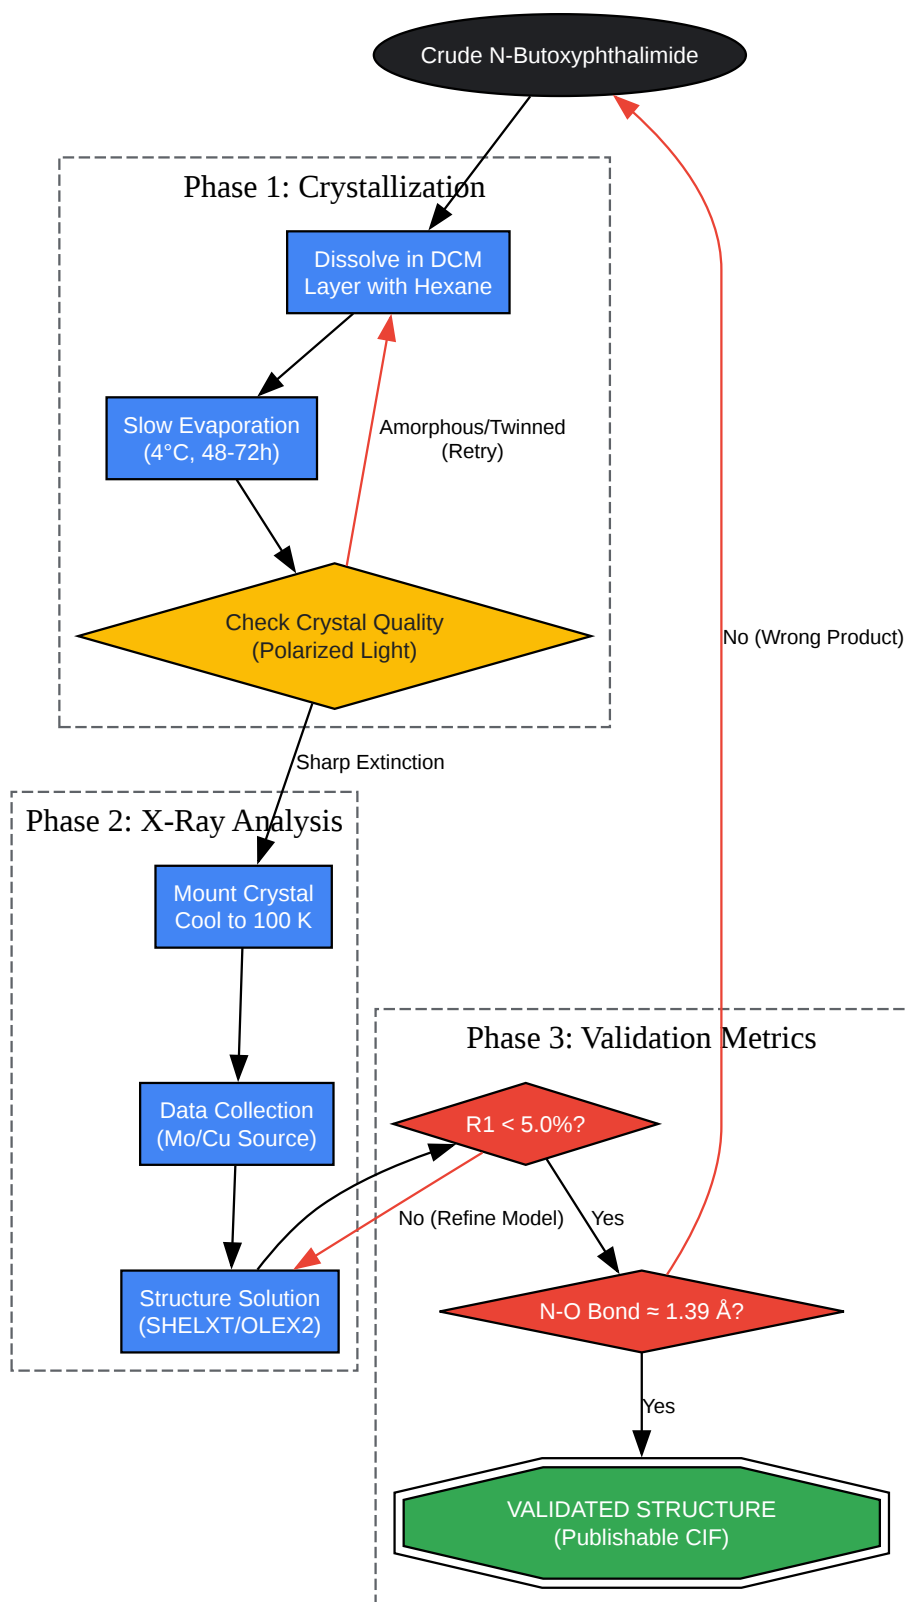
Crude N-Butoxyphthalimide

Phase 1: Crystallization

Dissolve in DCM
Layer with Hexane

Slow Evaporation
(4°C, 48-72h)

Amorphous/Twinned
(Retry)

Check Crystal Quality
(Polarized Light)

No (Wrong Product)

Sharp Extinction

Phase 2: X-Ray Analysis

Mount Crystal
Cool to 100 K

Data Collection
(Mo/Cu Source)

Structure Solution
(SHELXT/OLEX2)

Phase 3: Validation Metrics

R1 < 5.0%?

No (Refine Model)

Yes

N-O Bond ≈ 1.39 Å?

Yes

VALIDATED STRUCTURE
(Publishable CIF)